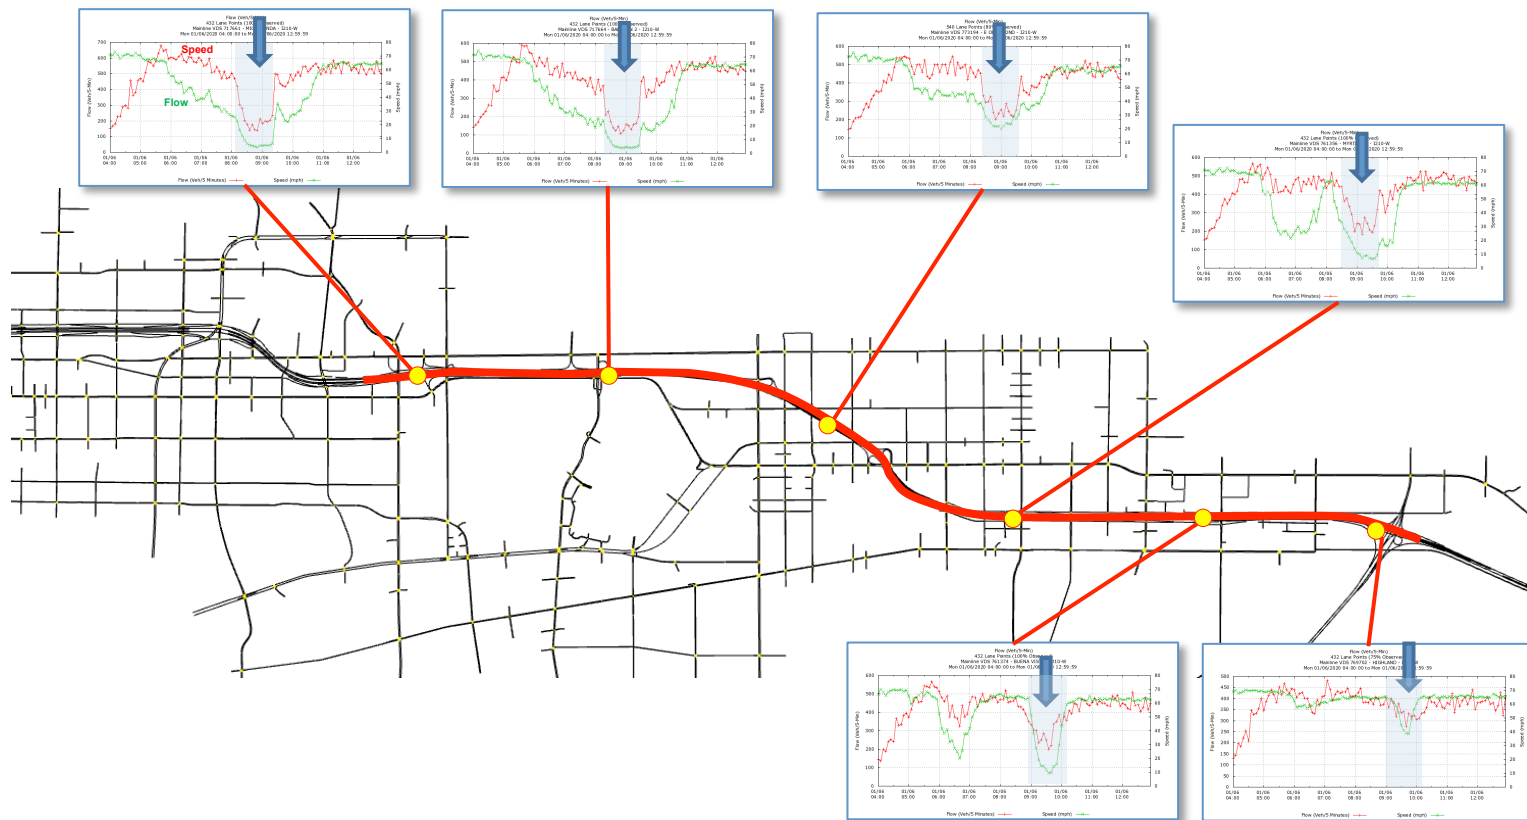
Flow (Veh/5-Min)
432 Lane Points (10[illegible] Observed)
Mainline VDS 717661 - M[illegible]NDA - I210-W
Mon 01/06/2020 04:00:00 to M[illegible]/06/2020 12:59:59

Speed

Flow

Flow (Veh/5-Min)
432 Lane Points (100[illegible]
Mainline VDS 717664 - BA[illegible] 2 - I210-W
Mon 01/06/2020 04:00:00 to Mo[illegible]/06/2020 12:59:59

Flow (Veh/5-Min)
540 Lane Points (80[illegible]served)
Mainline VDS 773194 - E G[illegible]ND - I210-W
Mon 01/06/2020 04:00:00 to M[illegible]/06/2020 12:59:59

Flow (Veh/5-Min)
432 Lane Points (100% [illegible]rved)
Mainline VDS 761396 - MYRT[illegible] - I210-W
Mon 01/06/2020 04:00:00 to Mon 0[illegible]/2020 12:59:59

Flow (Veh/5-Min)
432 Lane Points (100% Obse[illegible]
Mainline VDS 761374 - BUENA VIS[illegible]210-W
Mon 01/06/2020 04:00:00 to Mon 01/06/2020 12:59:59

Flow (Veh/5-Min)
432 Lane Points (75% Observed)
Mainline VDS 764702 - HIGHLAND - I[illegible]
Mon 01/06/2020 04:00:00 to Mon 01/06/2020 12:59:59

Flow (Veh/5-Min)
Speed (mph)
01/06 04:00 01/06 05:00 01/06 06:00 01/06 07:00 01/06 08:00 01/06 09:00 01/06 10:00 01/06 11:00 01/06 12:00
Flow (Veh/5 Minutes)
Speed (mph)